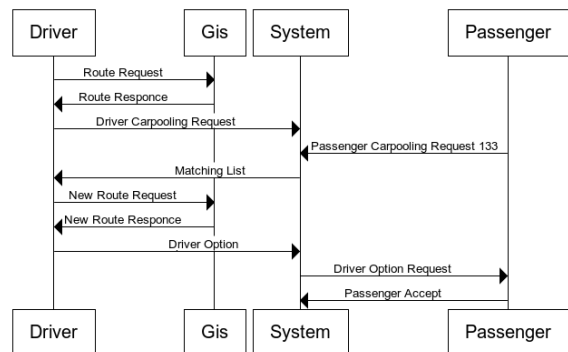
Driver

Gis

System

Passenger

Route Request

Route Responce

Driver Carpooling Request

Passenger Carpooling Request 133

Matching List

New Route Request

New Route Responce

Driver Option

Driver Option Request

Passenger Accept

Driver

Gis

System

Passenger